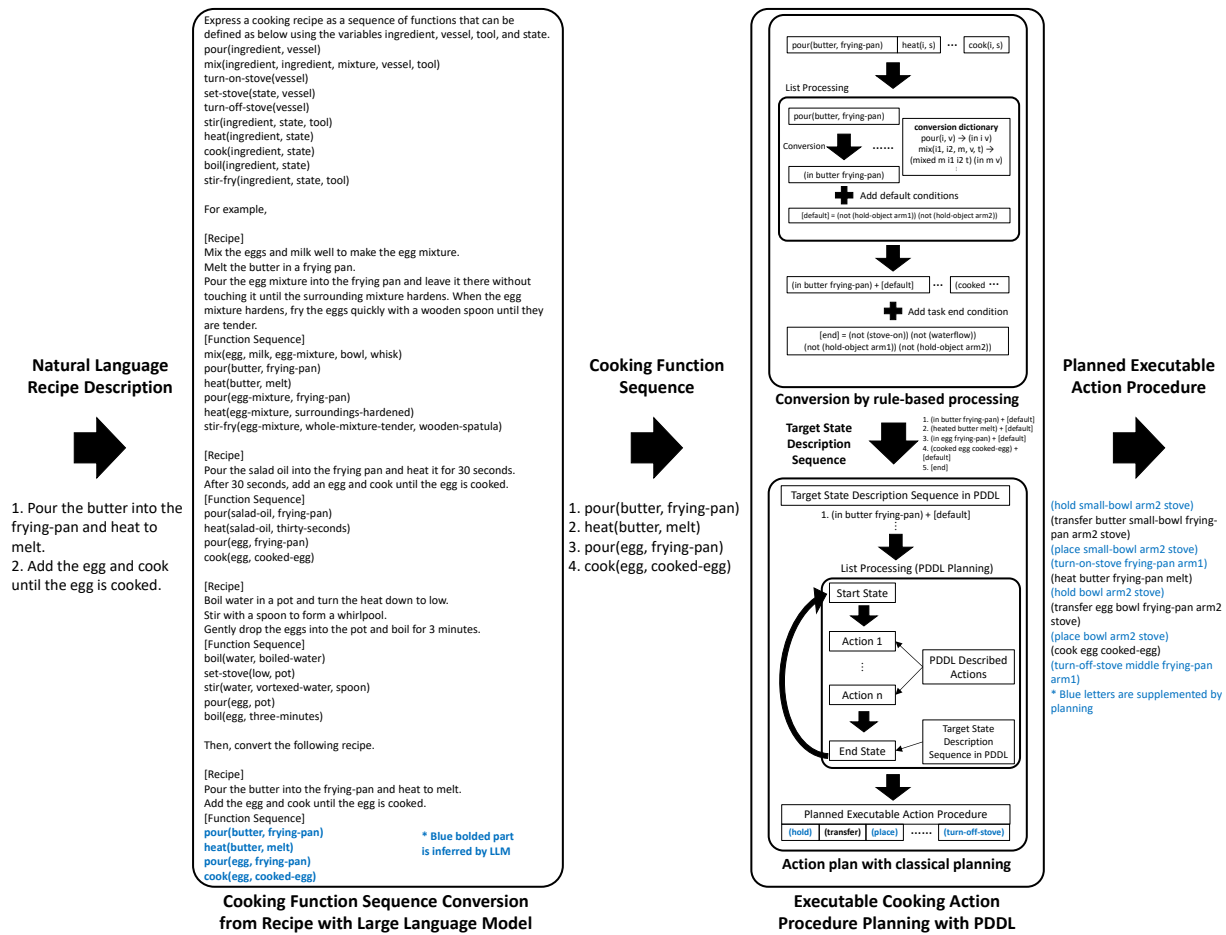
Natural Language Recipe Description

1. Pour the butter into the frying-pan and heat to melt.
2. Add the egg and cook until the egg is cooked.

Express a cooking recipe as a sequence of functions that can be defined as below using the variables ingredient, vessel, tool, and state.
pour(ingredient, vessel)
mix(ingredient, ingredient, mixture, vessel, tool)
turn-on-stove(vessel)
set-stove(state, vessel)
turn-off-stove(vessel)
stir(ingredient, state, tool)
heat(ingredient, state)
cook(ingredient, state)
boil(ingredient, state)
stir-fry(ingredient, state, tool)

For example,

[Recipe]
Mix the eggs and milk well to make the egg mixture.
Melt the butter in a frying pan.
Pour the egg mixture into the frying pan and leave it there without touching it until the surrounding mixture hardens. When the egg mixture hardens, fry the eggs quickly with a wooden spoon until they are tender.
[Function Sequence]
mix(egg, milk, egg-mixture, bowl, whisk)
pour(butter, frying-pan)
heat(butter, melt)
pour(egg-mixture, frying-pan)
heat(egg-mixture, surroundings-hardened)
stir-fry(egg-mixture, whole-mixture-tender, wooden-spatula)

[Recipe]
Pour the salad oil into the frying pan and heat it for 30 seconds.
After 30 seconds, add an egg and cook until the egg is cooked.
[Function Sequence]
pour(salad-oil, frying-pan)
heat(salad-oil, thirty-seconds)
pour(egg, frying-pan)
cook(egg, cooked-egg)

[Recipe]
Boil water in a pot and turn the heat down to low.
Stir with a spoon to form a whirlpool.
Gently drop the eggs into the pot and boil for 3 minutes.
[Function Sequence]
boil(water, boiled-water)
set-stove(low, pot)
stir(water, vortexed-water, spoon)
pour(egg, pot)
boil(egg, three-minutes)

Then, convert the following recipe.

[Recipe]
Pour the butter into the frying-pan and heat to melt.
Add the egg and cook until the egg is cooked.
[Function Sequence]
pour(butter, frying-pan)
heat(butter, melt)
pour(egg, frying-pan)
cook(egg, cooked-egg)

* Blue bolded part is inferred by LLM

Cooking Function Sequence Conversion from Recipe with Large Language Model

Cooking Function Sequence

1. pour(butter, frying-pan)
2. heat(butter, melt)
3. pour(egg, frying-pan)
4. cook(egg, cooked-egg)

pour(butter, frying-pan) | heat(i, s) | ··· | cook(i, s)

List Processing

pour(butter, frying-pan)

Conversion ······

conversion dictionary
pour(i, v) → (in i v)
mix(i1, i2, m, v, t) → (mixed m i1 i2 t) (in m v)

(in butter frying-pan)

Add default conditions

[default] = (not (hold-object arm1)) (not (hold-object arm2))

(in butter frying-pan) + [default] | ··· | (cooked ···

Add task end condition

[end] = (not (stove-on)) (not (waterflow)) (not (hold-object arm1)) (not (hold-object arm2))

Conversion by rule-based processing

Target State Description Sequence

1. (in butter frying-pan) + [default]
2. (heated butter melt) + [default]
3. (in egg frying-pan) + [default]
4. (cooked egg cooked-egg) + [default]
5. [end]

Target State Description Sequence in PDDL
1. (in butter frying-pan) + [default]

List Processing (PDDL Planning)

Start State
Action 1
Action n
End State
PDDL Described Actions
Target State Description Sequence in PDDL

Planned Executable Action Procedure
(hold) | (transfer) | (place) | ······ | (turn-off-stove)

Action plan with classical planning

Executable Cooking Action Procedure Planning with PDDL

Planned Executable Action Procedure

(hold small-bowl arm2 stove)
(transfer butter small-bowl frying-pan arm2 stove)
(place small-bowl arm2 stove)
(turn-on-stove frying-pan arm1)
(heat butter frying-pan melt)
(hold bowl arm2 stove)
(transfer egg bowl frying-pan arm2 stove)
(place bowl arm2 stove)
(cook egg cooked-egg)
(turn-off-stove middle frying-pan arm1)
* Blue letters are supplemented by planning